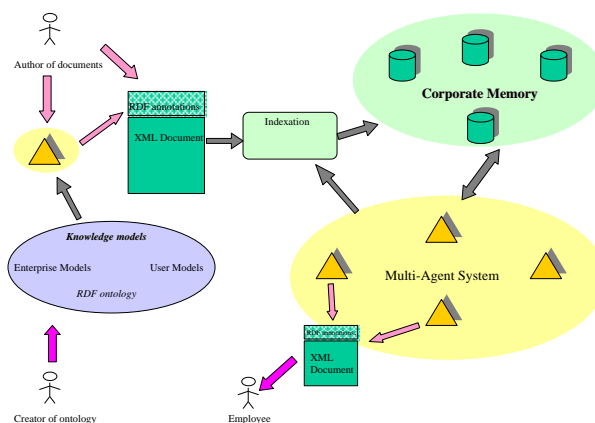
Author of documents

RDF annotations

XML Document

Indexation

Corporate Memory

Knowledge models

Enterprise Models

User Models

RDF ontology

Multi-Agent System

RDF annotations

XML Document

Creator of ontology

Employee